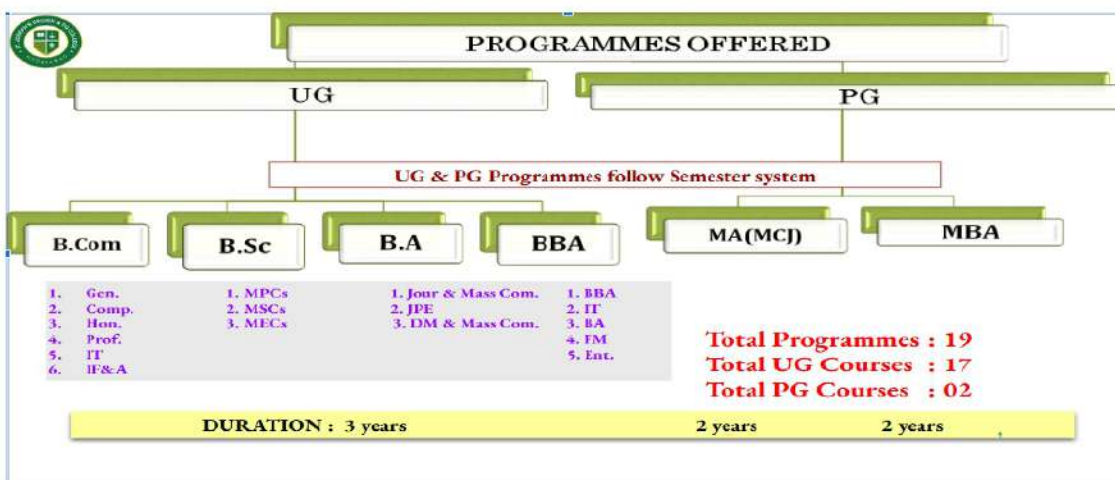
PROGRAMMES OFFERED

UG

PG

UG & PG Programmes follow Semester system

B.Com

B.Sc

B.A

BBA

MA(MCJ)

MBA

1. Gen.
2. Comp.
3. Hon.
4. Prof.
5. IT
6. IF&A

1. MPCs
2. MSCs
3. MECs

1. Jour & Mass Com.
2. JPE
3. DM & Mass Com.

1. BBA
2. IT
3. BA
4. FM
5. Ent.

Total Programmes : 19
Total UG Courses : 17
Total PG Courses : 02

DURATION : 3 years

2 years

2 years